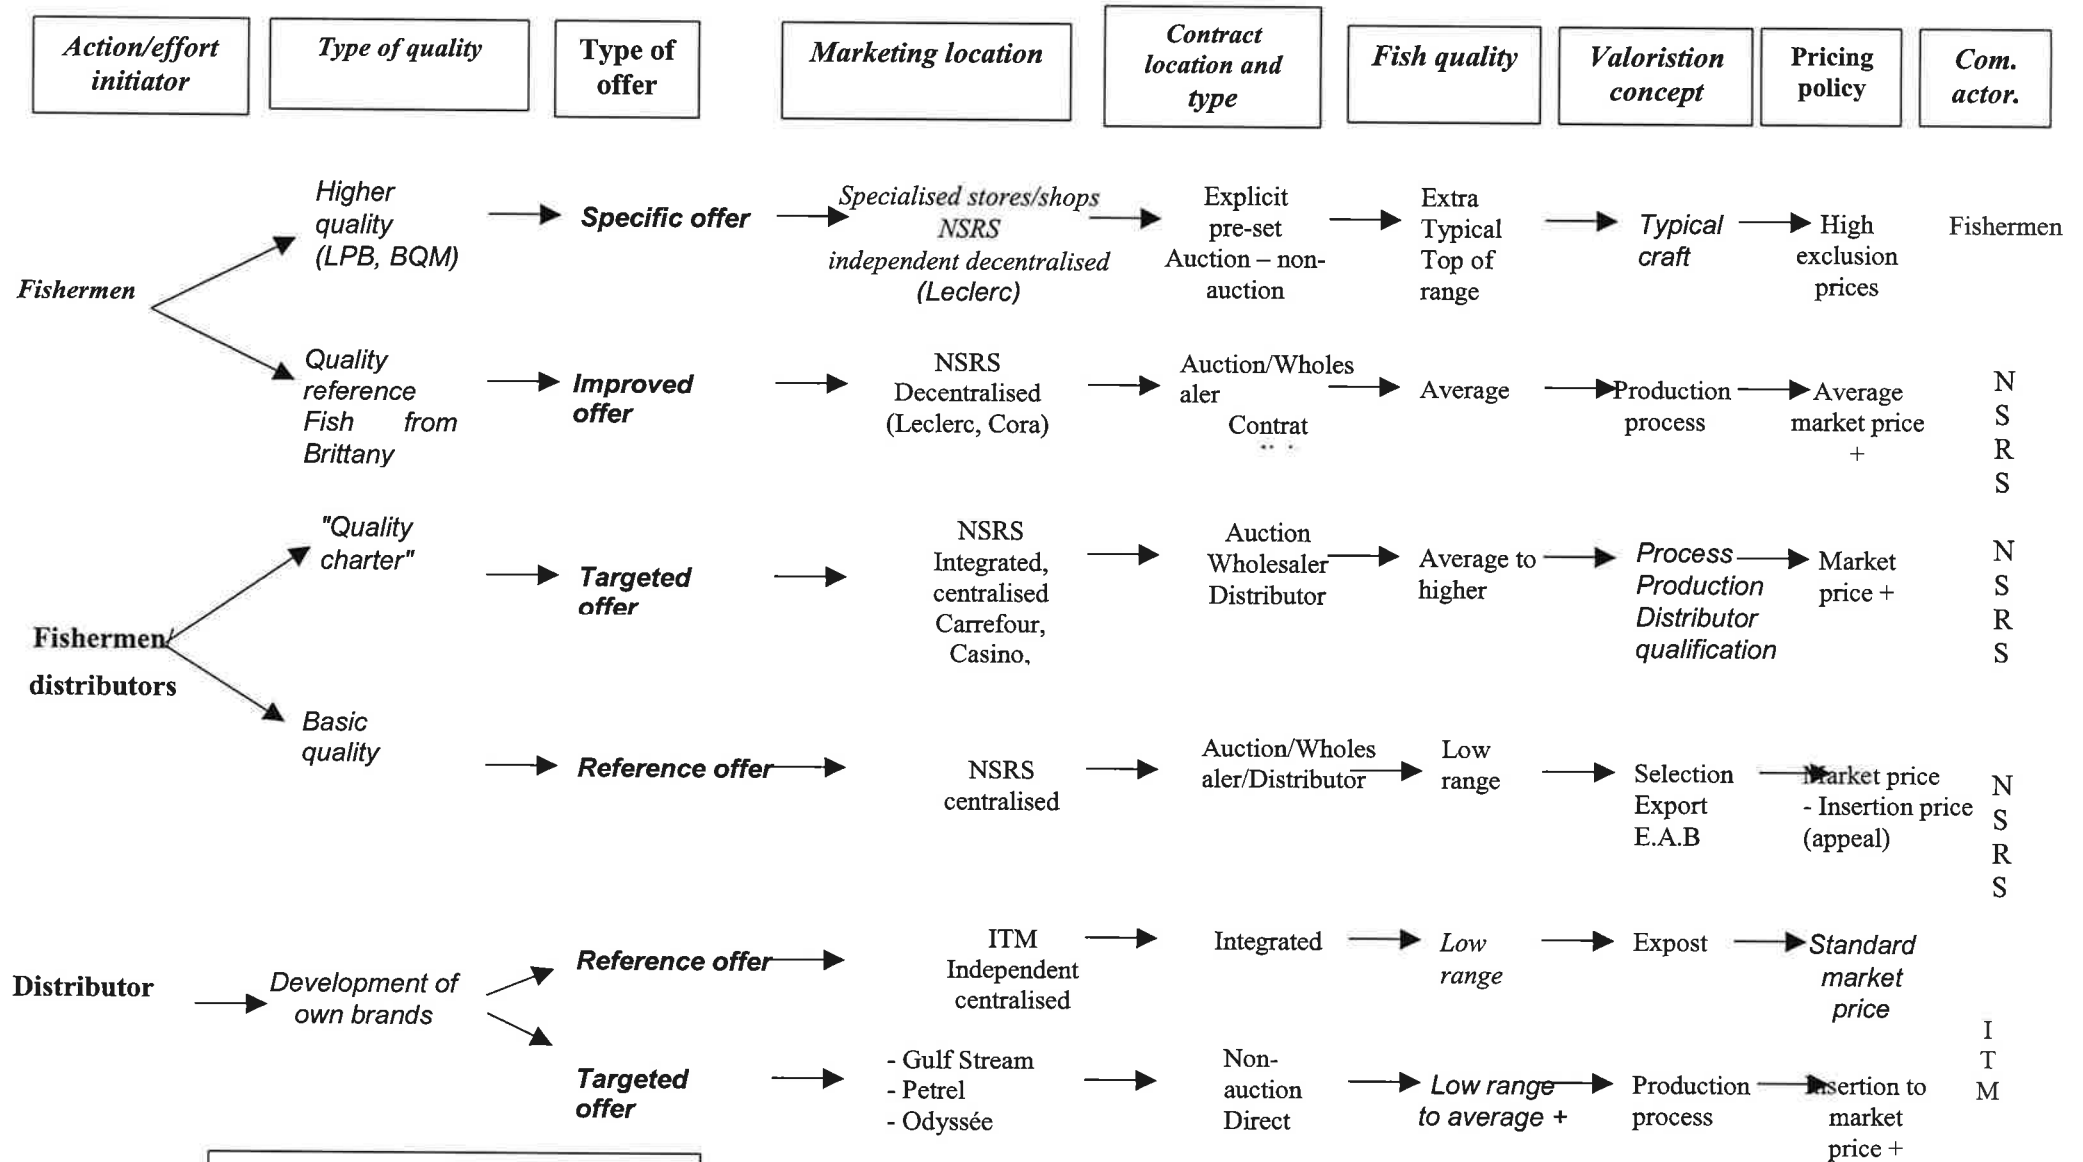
Action/effort initiator

Type of quality

Type of offer

Marketing location

Contract location and type

Fish quality

Valoristion concept

Pricing policy

Com. actor.

Fishermen

Higher quality (LPB, BQM)

Specific offer

Specialised stores/shops NSRS independent decentralised (Leclerc)

Explicit pre-set Auction – non-auction

Extra Typical Top of range

Typical craft

High exclusion prices

Fishermen

Quality reference Fish from Brittany

Improved offer

NSRS Decentralised (Leclerc, Cora)

Auction/Wholesaler Contrat

Average

Production process

Average market price +

N S R S

Fishermen/ distributors

"Quality charter"

Targeted offer

NSRS Integrated, centralised Carrefour, Casino,

Auction Wholesaler Distributor

Average to higher

Process Production Distributor qualification

Market price +

N S R S

Basic quality

Reference offer

NSRS centralised

Auction/Wholesaler/Distributor

Low range

Selection Export E.A.B

Market price - Insertion price (appeal)

N S R S

Distributor

Development of own brands

Reference offer

ITM Independent centralised

Integrated

Low range

Expost

Standard market price

Targeted offer

- Gulf Stream
- Petrel
- Odyssée

Non-auction Direct

Low range to average +

Production process

Insertion to market price +

I T M